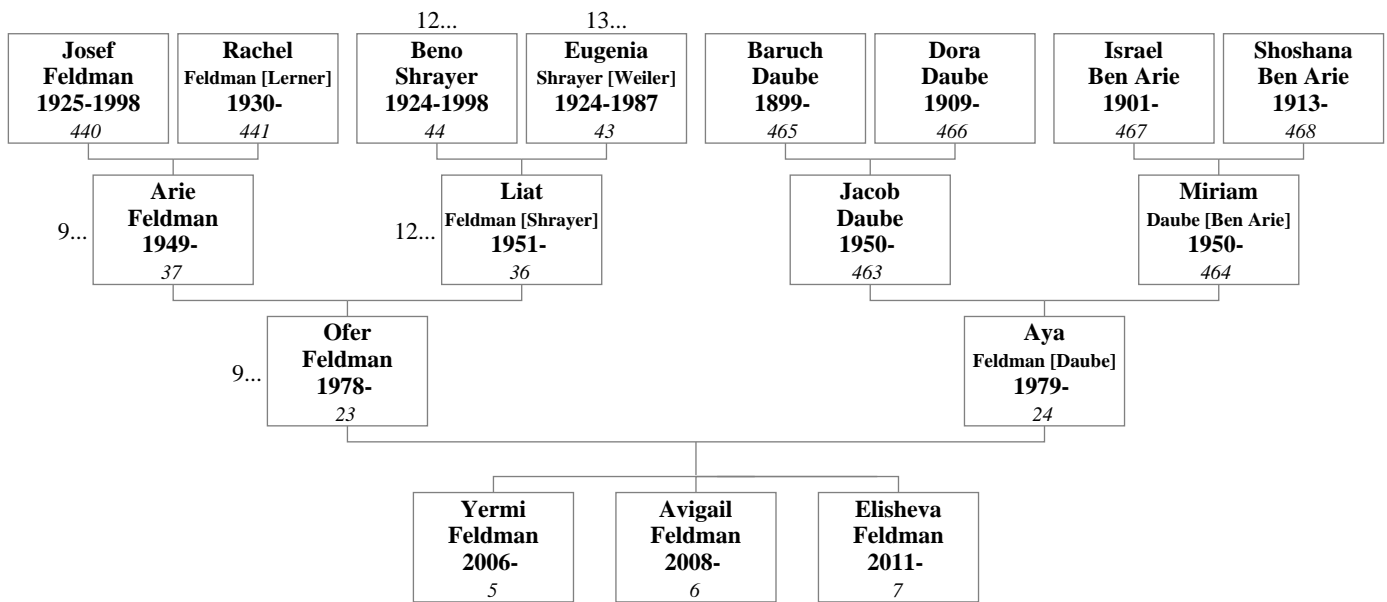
12... 13...

Josef Feldman 1925-1998 440

Rachel Feldman [Lerner] 1930- 441

Beno Shrayer 1924-1998 44

Eugenia Shrayer [Weiler] 1924-1987 43

Baruch Daube 1899- 465

Dora Daube 1909- 466

Israel Ben Arie 1901- 467

Shoshana Ben Arie 1913- 468

9... Arie Feldman 1949- 37

12... Liat Feldman [Shrayer] 1951- 36

Jacob Daube 1950- 463

Miriam Daube [Ben Arie] 1950- 464

9... Ofer Feldman 1978- 23

Aya Feldman [Daube] 1979- 24

Yermi Feldman 2006- 5

Avigail Feldman 2008- 6

Elisheva Feldman 2011- 7